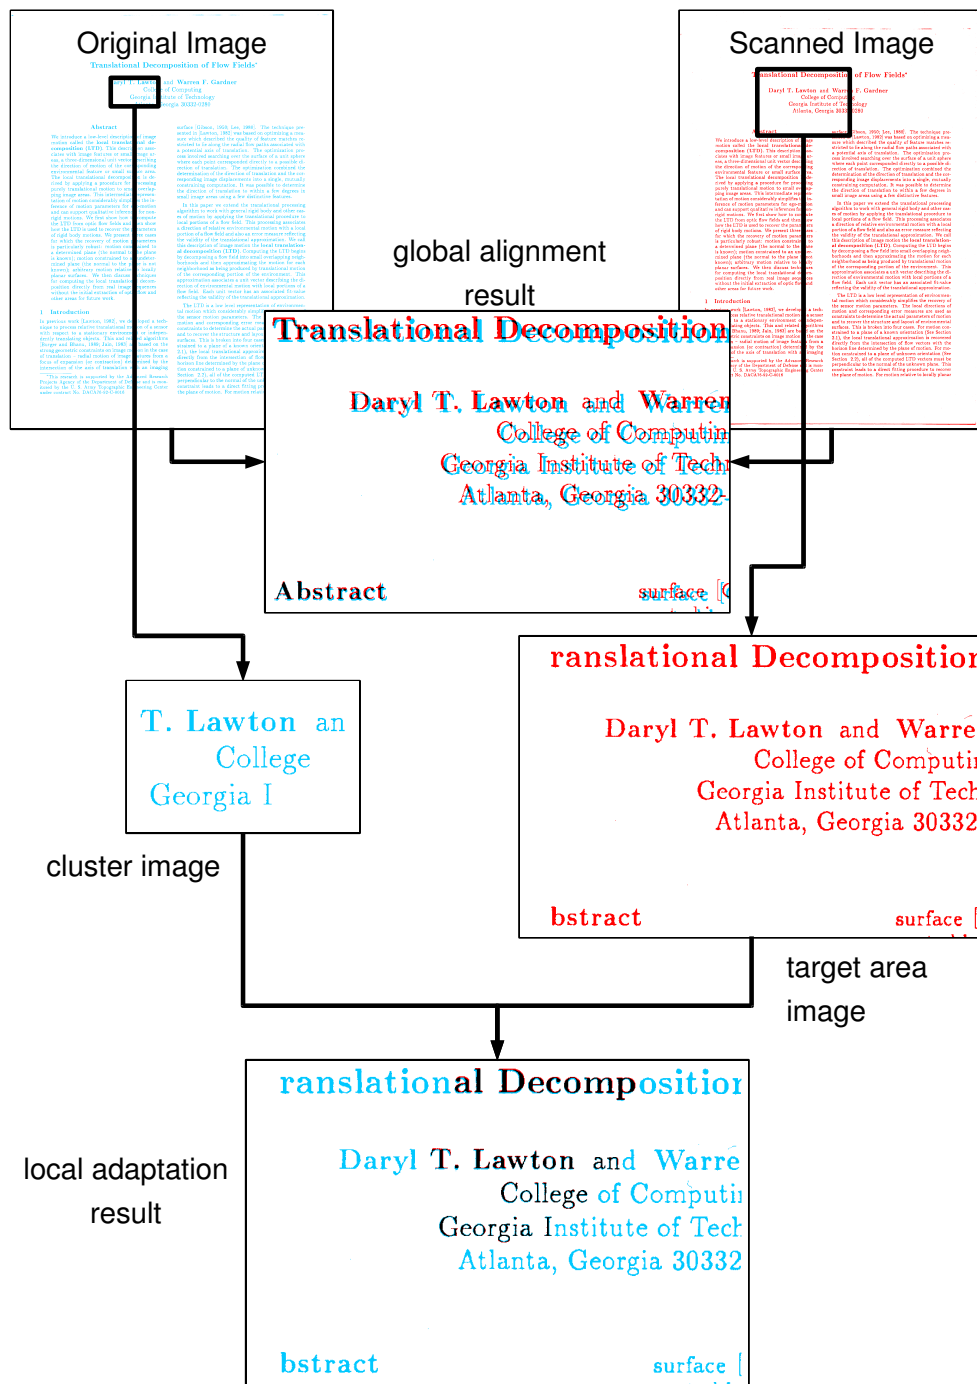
Original Image

Translational Decomposition of Flow Fields*

Daryl T. Lawton and Warren F. Gardner
College of Computing
Georgia Institute of Technology
Atlanta, Georgia 30332-0280

Abstract

Scanned Image

Translational Decomposition of Flow Fields*

Daryl T. Lawton and Warren F. Gardner
College of Computing
Georgia Institute of Technology
Atlanta, Georgia 30332-0280

global alignment result

Translational Decomposition

Daryl T. Lawton and Warren
College of Computin
Georgia Institute of Techn
Atlanta, Georgia 30332-

Abstract

surface

T. Lawton an
College
Georgia I

cluster image

ranslational Decompositior

Daryl T. Lawton and Warre
College of Computir
Georgia Institute of Tech
Atlanta, Georgia 30332

bstract

surface

target area image

local adaptation result

ranslational Decompositior

Daryl T. Lawton and Warre
College of Computir
Georgia Institute of Tech
Atlanta, Georgia 30332

bstract

surface